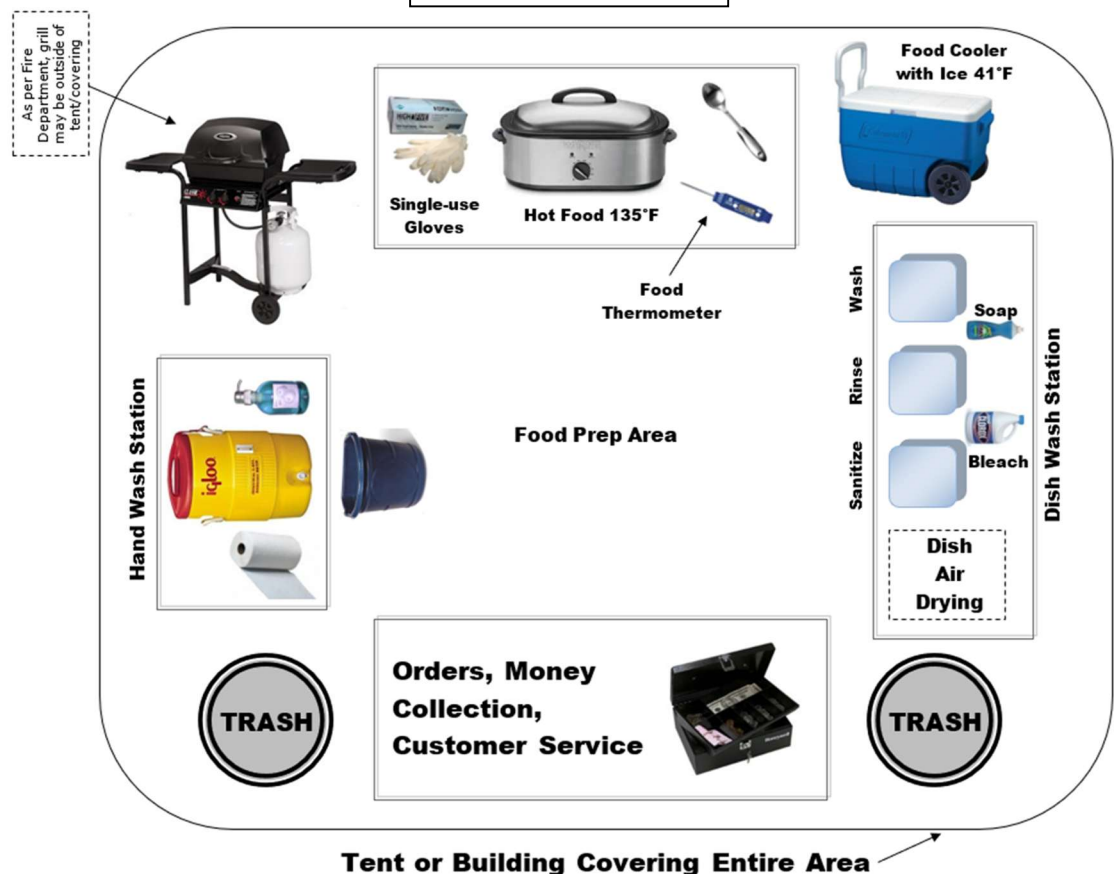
As per Fire Department, grill may be outside of tent/covering

Single-use Gloves

Hot Food 135°F

Food Thermometer

Food Cooler with Ice 41°F

Wash

Soap

Rinse

Sanitize

Bleach

Dish Air Drying

Dish Wash Station

Hand Wash Station

igloo

Food Prep Area

TRASH

Orders, Money Collection, Customer Service

TRASH

Tent or Building Covering Entire Area